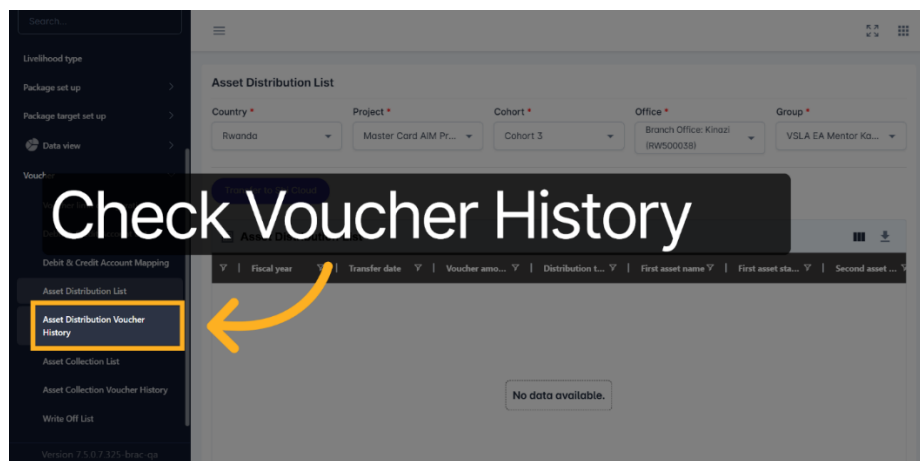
Search...

Livelihood type

Package set up

Package target set up

Data view

Vouche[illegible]

Debit & Credit Account Mapping

Asset Distribution List

Asset Distribution Voucher History

Asset Collection List

Asset Collection Voucher History

Write Off List

Version 7.5.0.7.325-brac-qa

Asset Distribution List

Country *
Rwanda

Project *
Master Card AIM Pr...

Cohort *
Cohort 3

Office *
Branch Office: Kinazi (RW500038)

Group *
VSLA EA Mentor Ka...

Check Voucher History

| Fiscal year | Transfer date | Voucher amo... | Distribution t... | First asset name | First asset sta... | Second asset ... |
|---|---|---|---|---|---|---|

No data available.